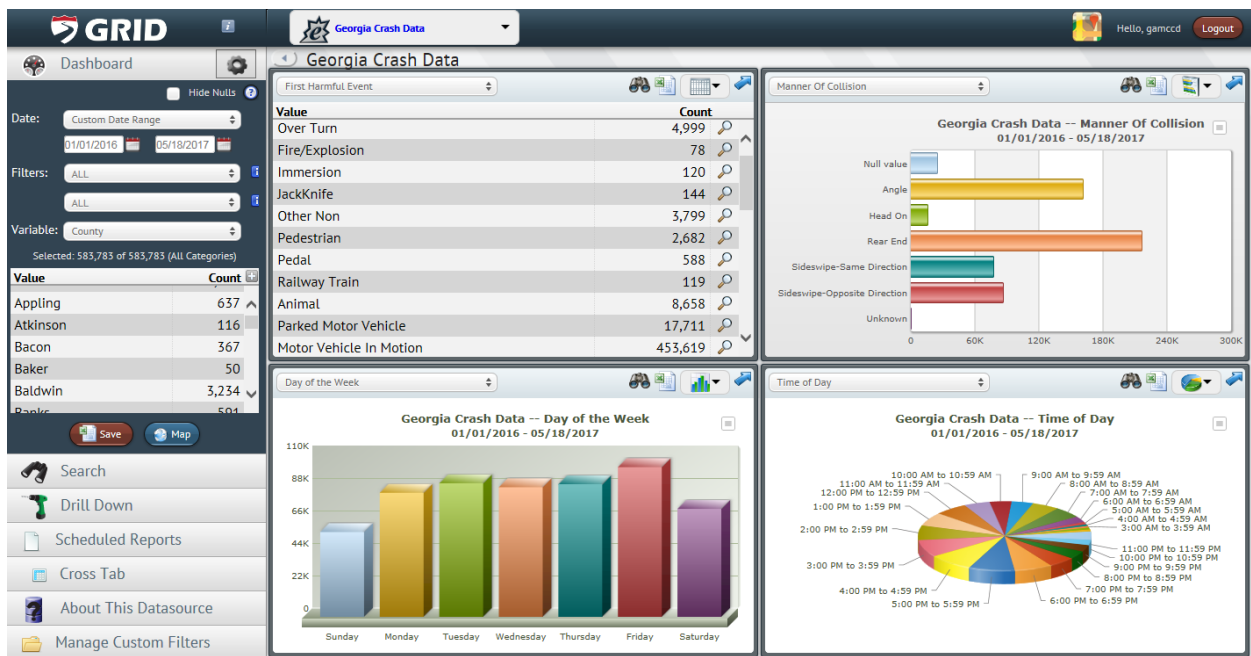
GRID

Georgia Crash Data

Hello, gamccd Logout

Dashboard

Hide Nulls

Date: Custom Date Range

01/01/2016 05/18/2017

Filters: ALL

ALL

Variable: County

Selected: 583,783 of 583,783 (All Categories)

| Value | Count |
|---|---|
| Appling | 637 |
| Atkinson | 116 |
| Bacon | 367 |
| Baker | 50 |
| Baldwin | 3,234 |
| Banks | 591 |

Save Map

Search

Drill Down

Scheduled Reports

Cross Tab

About This Datasource

Manage Custom Filters

Georgia Crash Data

First Harmful Event

| Value | Count |
|---|---|
| Over Turn | 4,999 |
| Fire/Explosion | 78 |
| Immersion | 120 |
| JackKnife | 144 |
| Other Non | 3,799 |
| Pedestrian | 2,682 |
| Pedal | 588 |
| Railway Train | 119 |
| Animal | 8,658 |
| Parked Motor Vehicle | 17,711 |
| Motor Vehicle In Motion | 453,619 |

Manner Of Collision

Georgia Crash Data -- Manner Of Collision
01/01/2016 - 05/18/2017

Null value
Angle
Head On
Rear End
Sideswipe-Same Direction
Sideswipe-Opposite Direction
Unknown

0 60K 120K 180K 240K 300K

Day of the Week

Georgia Crash Data -- Day of the Week
01/01/2016 - 05/18/2017

110K 88K 66K 44K 22K 0

Sunday Monday Tuesday Wednesday Thursday Friday Saturday

Time of Day

Georgia Crash Data -- Time of Day
01/01/2016 - 05/18/2017

10:00 AM to 10:59 AM
11:00 AM to 11:59 AM
12:00 PM to 12:59 PM
1:00 PM to 1:59 PM
2:00 PM to 2:59 PM
3:00 PM to 3:59 PM
4:00 PM to 4:59 PM
5:00 PM to 5:59 PM
9:00 AM to 9:59 AM
8:00 AM to 8:59 AM
7:00 AM to 7:59 AM
6:00 AM to 6:59 AM
5:00 AM to 5:59 AM
4:00 AM to 4:59 AM
3:00 AM to 3:59 AM
11:00 PM to 11:59 PM
10:00 PM to 10:59 PM
9:00 PM to 9:59 PM
8:00 PM to 8:59 PM
7:00 PM to 7:59 PM
6:00 PM to 6:59 PM